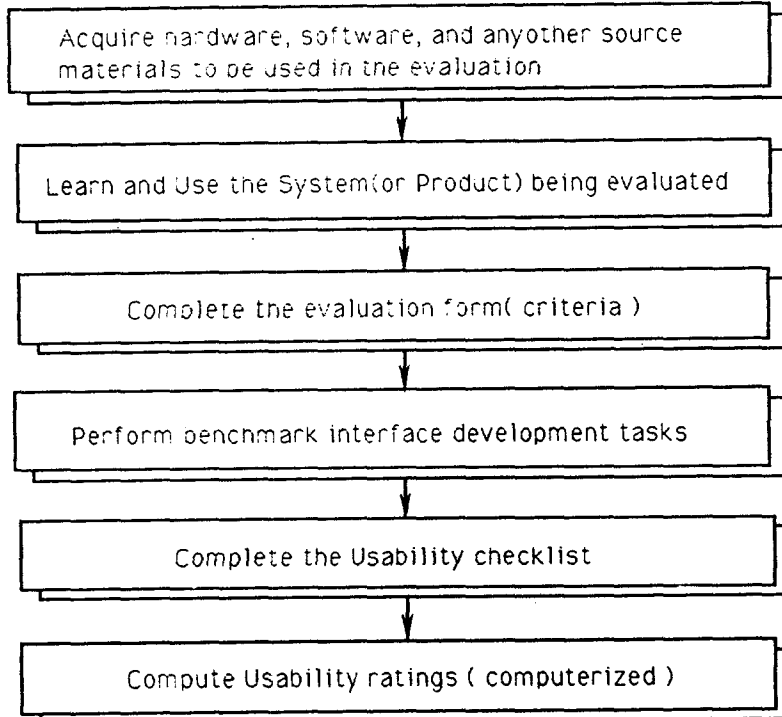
Acquire hardware, software, and anyother source materials to be used in the evaluation

Learn and Use the System(or Product) being evaluated

Complete the evaluation form( criteria )

Perform benchmark interface development tasks

Complete the Usability checklist

Compute Usability ratings ( computerized )